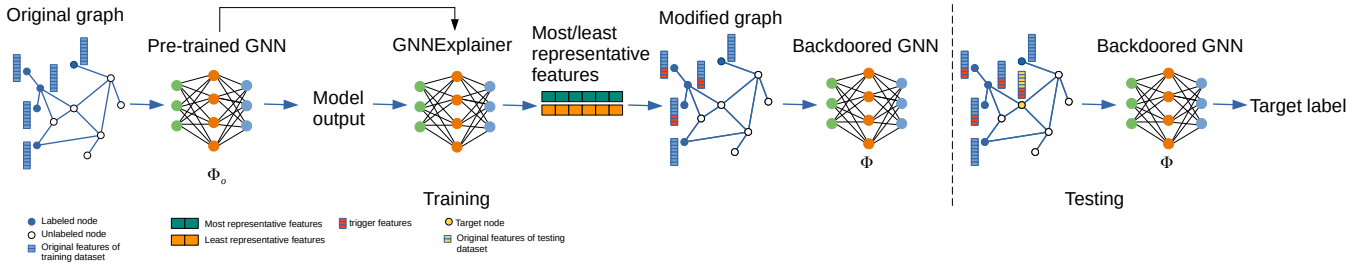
Original graph

Pre-trained GNN

$\Phi_o$

Model output

GNNExplainer

Most/least representative features

Modified graph

Backdoored GNN

$\Phi$

Training

Backdoored GNN

$\Phi$

Target label

Testing

Labeled node
Unlabeled node
Original features of training dataset

Most representative features
Least representative features

trigger features

Target node
Original features of testing dataset